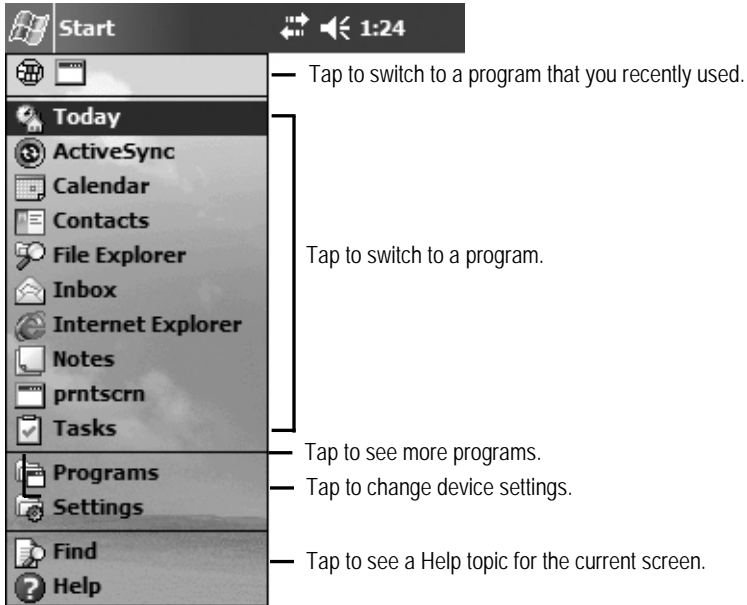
Start 1:24

Tap to switch to a program that you recently used.

Today
ActiveSync
Calendar
Contacts
File Explorer
Inbox
Internet Explorer
Notes
prntscrn
Tasks

Tap to switch to a program.

Tap to see more programs.

Programs
Settings

Tap to change device settings.

Find
Help

Tap to see a Help topic for the current screen.